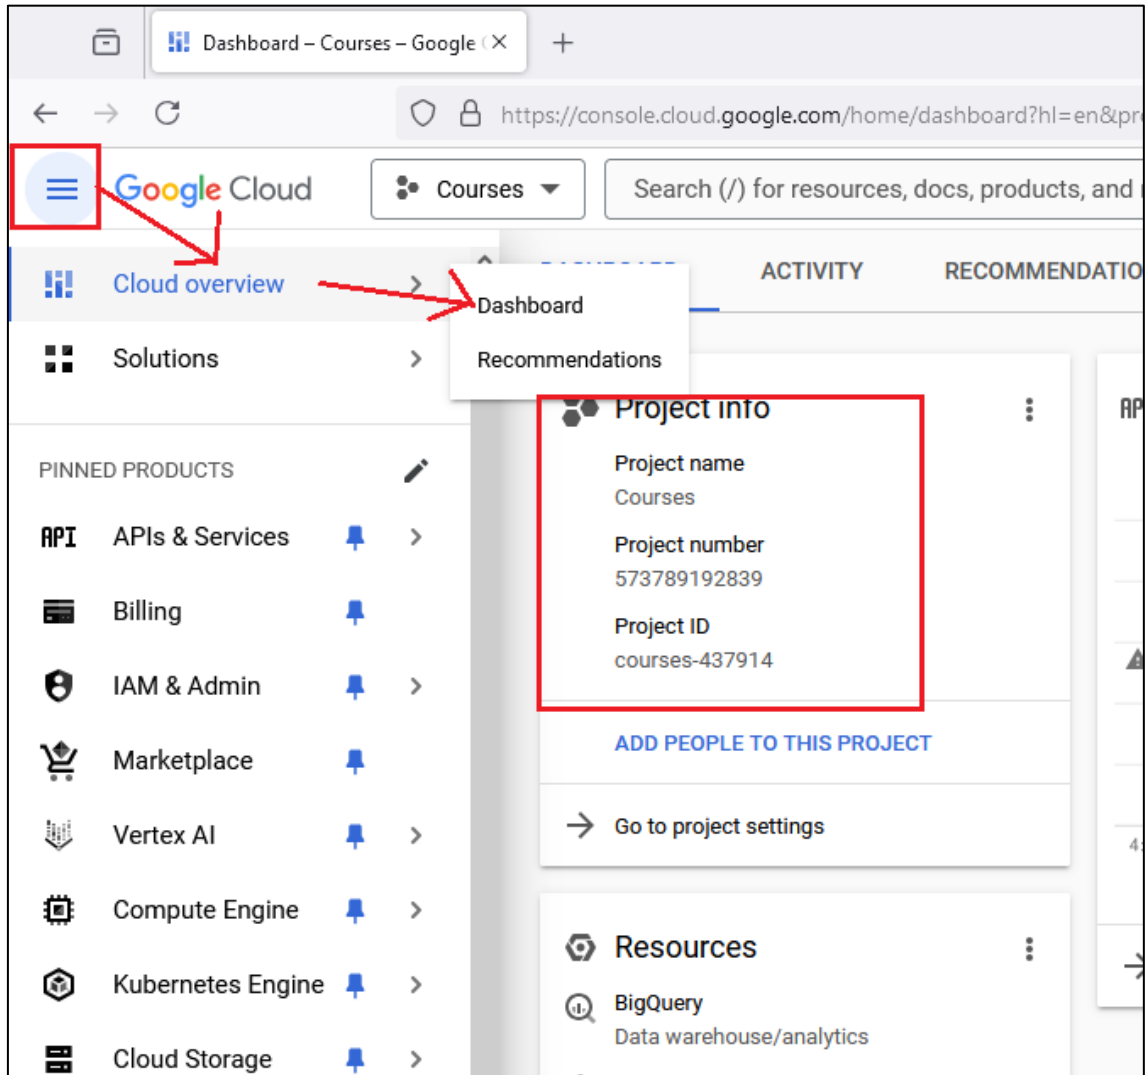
Dashboard – Courses – Google C

https://console.cloud.google.com/home/dashboard?hl=en&pr

Google Cloud

Courses

Search (/) for resources, docs, products, and

Cloud overview

Solutions

Dashboard

Recommendations

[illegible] ACTIVITY RECOMMENDATIO

PINNED PRODUCTS

API APIs & Services

Billing

IAM & Admin

Marketplace

Vertex AI

Compute Engine

Kubernetes Engine

Cloud Storage

Project info

Project name
Courses

Project number
573789192839

Project ID
courses-437914

ADD PEOPLE TO THIS PROJECT

Go to project settings

Resources

BigQuery
Data warehouse/analytics

AP